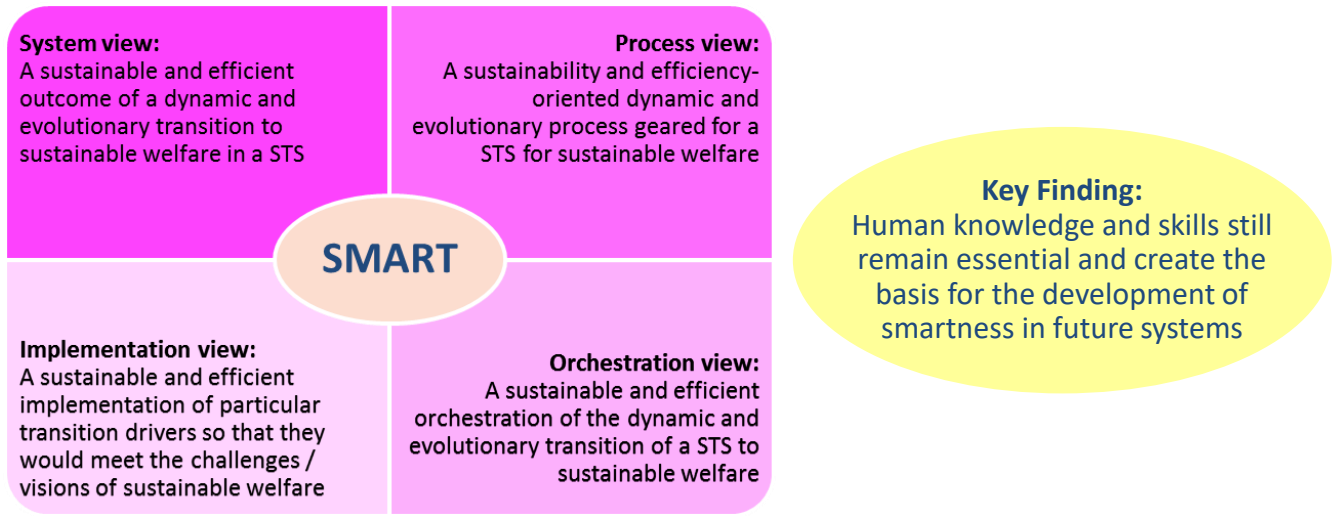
System view:
A sustainable and efficient outcome of a dynamic and evolutionary transition to sustainable welfare in a STS

Process view:
A sustainability and efficiency-oriented dynamic and evolutionary process geared for a STS for sustainable welfare

SMART

Implementation view:
A sustainable and efficient implementation of particular transition drivers so that they would meet the challenges / visions of sustainable welfare

Orchestration view:
A sustainable and efficient orchestration of the dynamic and evolutionary transition of a STS to sustainable welfare

Key Finding:
Human knowledge and skills still remain essential and create the basis for the development of smartness in future systems